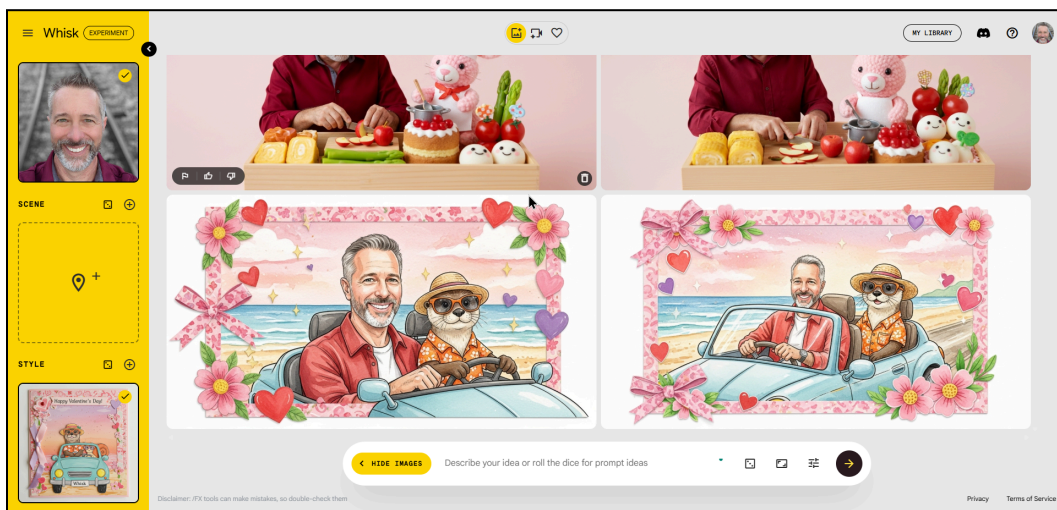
Whisk EXPERIMENT

MY LIBRARY

SCENE

STYLE

Happy Valentine's Day!

Whisk

HIDE IMAGES

Describe your idea or roll the dice for prompt ideas

Disclaimer: /FX tools can make mistakes, so double-check them

Privacy

Terms of Service